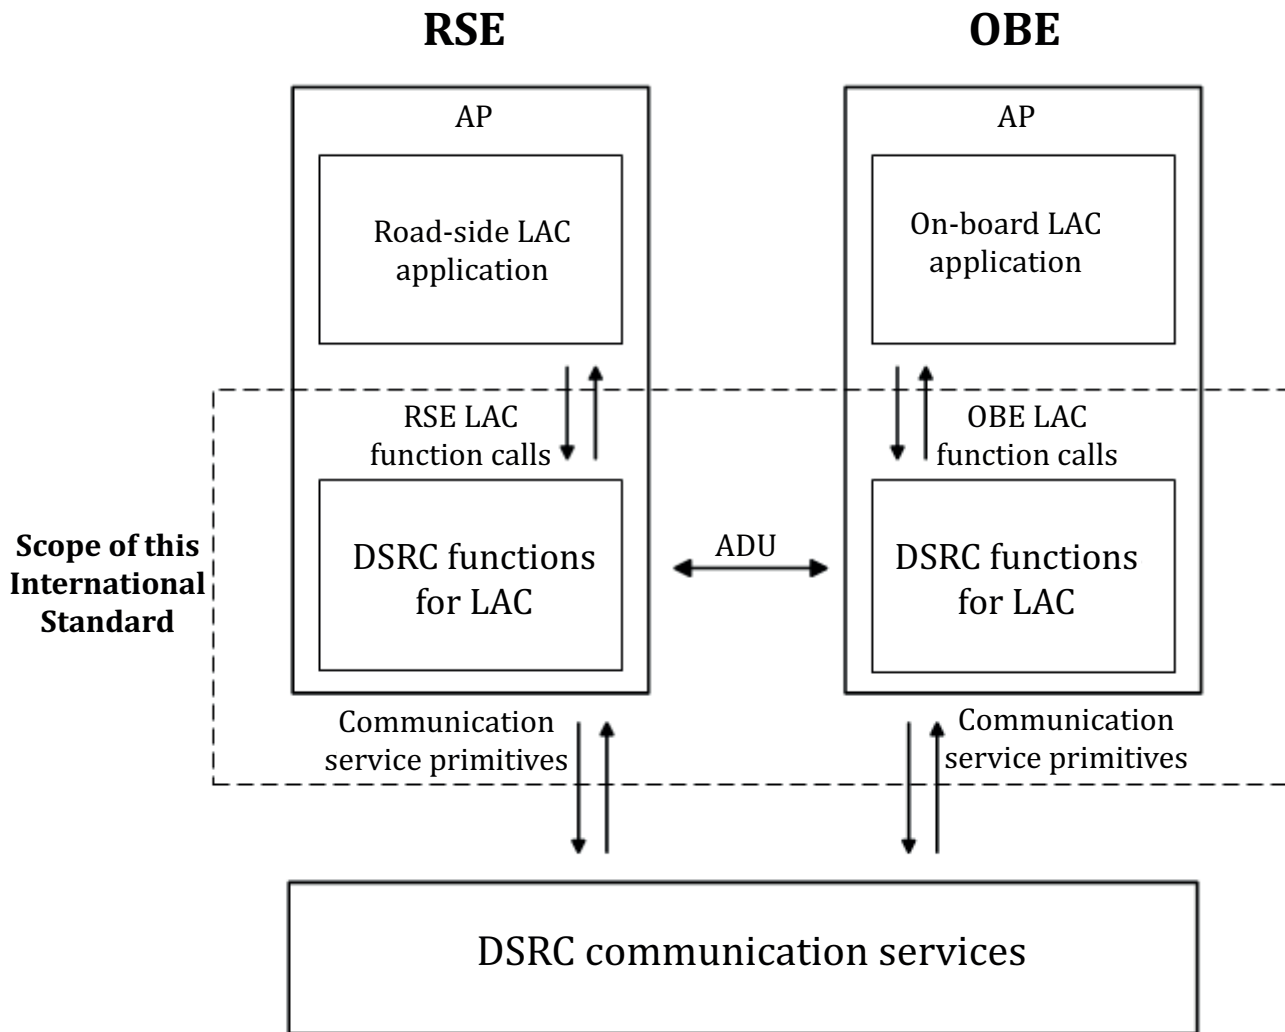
RSE

OBE

AP

Road-side LAC application

RSE LAC function calls

DSRC functions for LAC

AP

On-board LAC application

OBE LAC function calls

DSRC functions for LAC

ADU

Scope of this International Standard

Communication service primitives

Communication service primitives

DSRC communication services